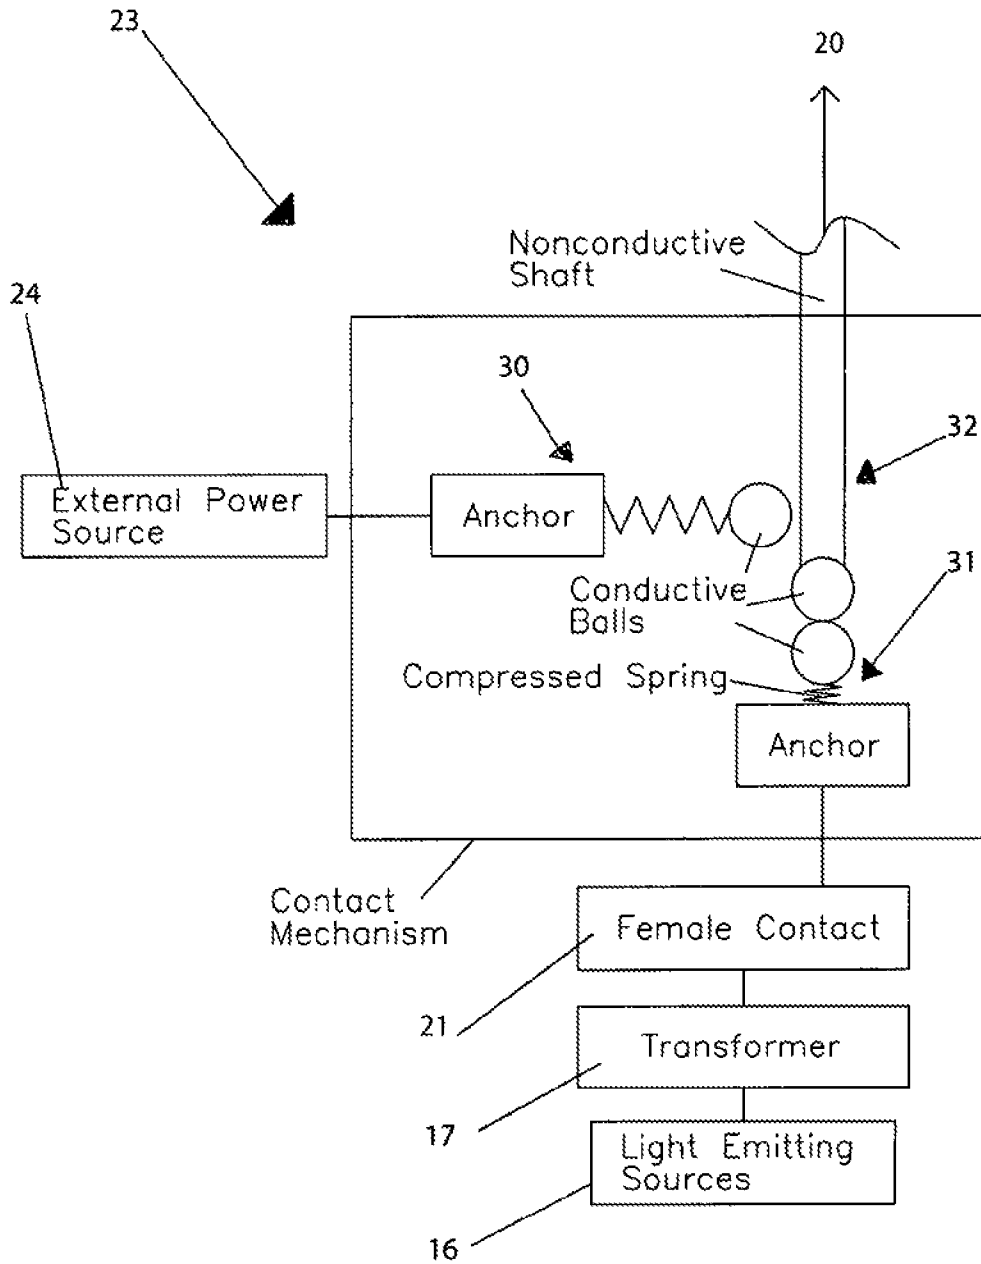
23

20

Nonconductive Shaft

24

30

32

External Power Source

Anchor

Conductive Balls

31

Compressed Spring

Anchor

Contact Mechanism

Female Contact

21

Transformer

17

Light Emitting Sources

16